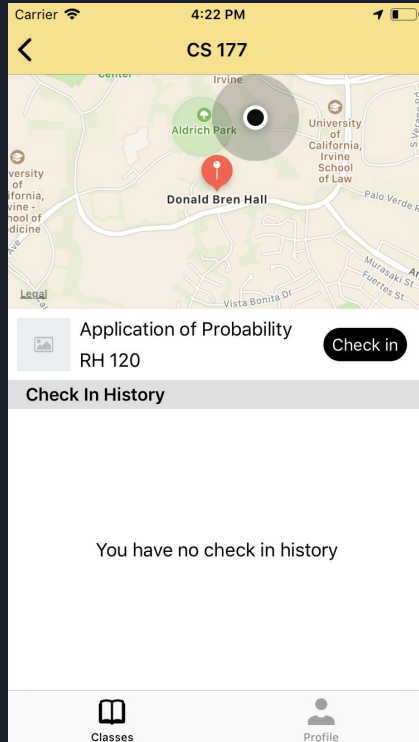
Carrier 4:22 PM

CS 177

Center
Irvine
Aldrich Park
University of California, Irvine School of Law
versity of fornia, Irvine - hool of dicine
Donald Bren Hall
Palo Verde R
Murasaki St
Fuertes St
Vista Bonita Dr
Legal

Application of Probability
RH 120
Check in

Check In History

You have no check in history

Classes
Profile